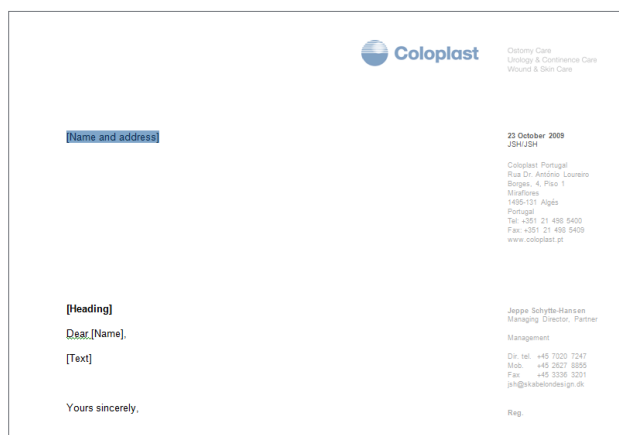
Coloplast

Ostomy Care
Urology & Continence Care
Wound & Skin Care

[Name and address]

23 October 2009
JSH/JSH

Coloplast Portugal
Rua Dr. António Loureiro Borges, 4, Piso 1
Miraflores
1495-131 Algés
Portugal
Tel. +351 21 498 5400
Fax +351 21 498 5409
www.coloplast.pt

[Heading]

Dear [Name],

[Text]

Yours sincerely,

Jeppe Schytte-Hansen
Managing Director, Partner

Management

Dir. tel. +45 7020 7247
Mob. +45 2627 8955
Fax +45 3336 3201
jsh@skabelondesign.dk

Reg.